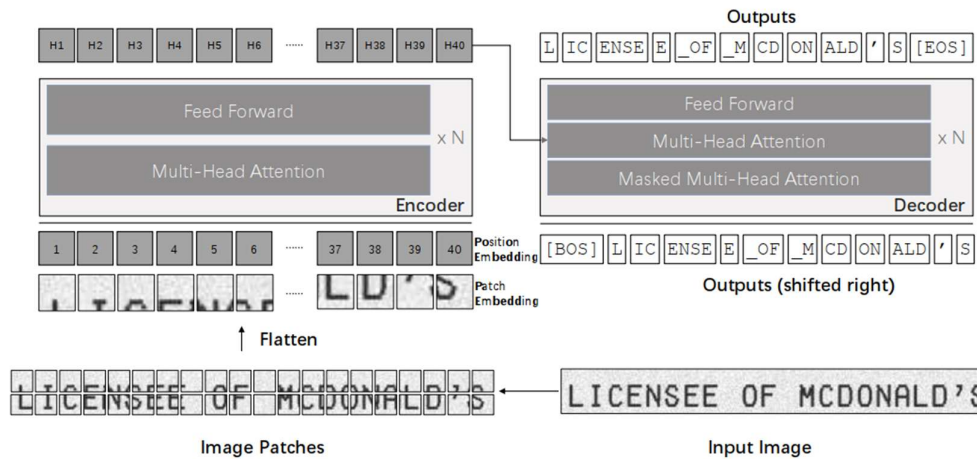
H1 H2 H3 H4 H5 H6 ...... H37 H38 H39 H40

Feed Forward

Multi-Head Attention

x N

Encoder

1 2 3 4 5 6 ...... 37 38 39 40

Position Embedding

Patch Embedding

↑ Flatten

Image Patches

Outputs

L IC ENSE E _OF _M CD ON ALD ' S [EOS]

Feed Forward

Multi-Head Attention

Masked Multi-Head Attention

x N

Decoder

[BOS] L IC ENSE E _OF _M CD ON ALD ' S

Outputs (shifted right)

LICENSEE OF MCDONALD'S

Input Image